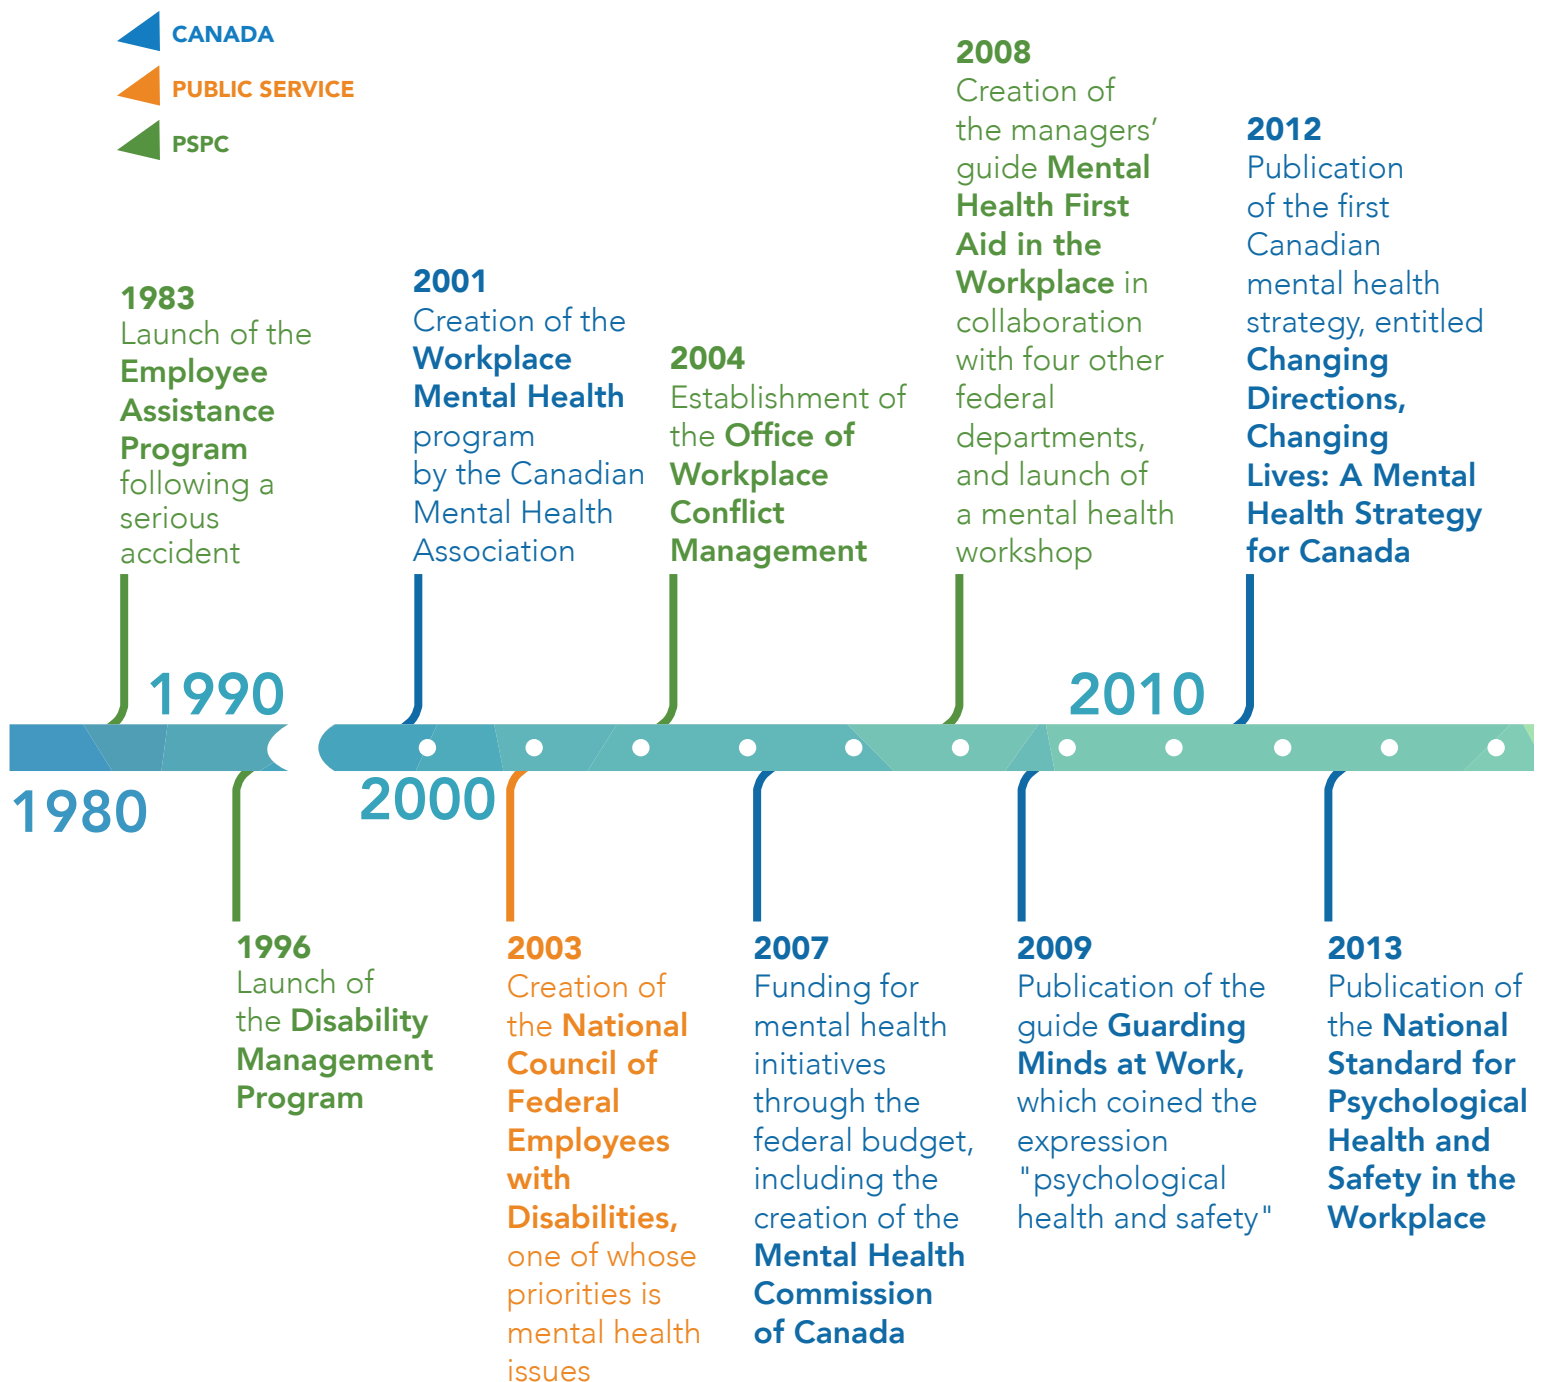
CANADA
PUBLIC SERVICE
PSPC

1983
Launch of the Employee Assistance Program following a serious accident

2001
Creation of the Workplace Mental Health program by the Canadian Mental Health Association

2004
Establishment of the Office of Workplace Conflict Management

2008
Creation of the managers' guide Mental Health First Aid in the Workplace in collaboration with four other federal departments, and launch of a mental health workshop

2012
Publication of the first Canadian mental health strategy, entitled Changing Directions, Changing Lives: A Mental Health Strategy for Canada

1990
2010
1980
2000

1996
Launch of the Disability Management Program

2003
Creation of the National Council of Federal Employees with Disabilities, one of whose priorities is mental health issues

2007
Funding for mental health initiatives through the federal budget, including the creation of the Mental Health Commission of Canada

2009
Publication of the guide Guarding Minds at Work, which coined the expression "psychological health and safety"

2013
Publication of the National Standard for Psychological Health and Safety in the Workplace